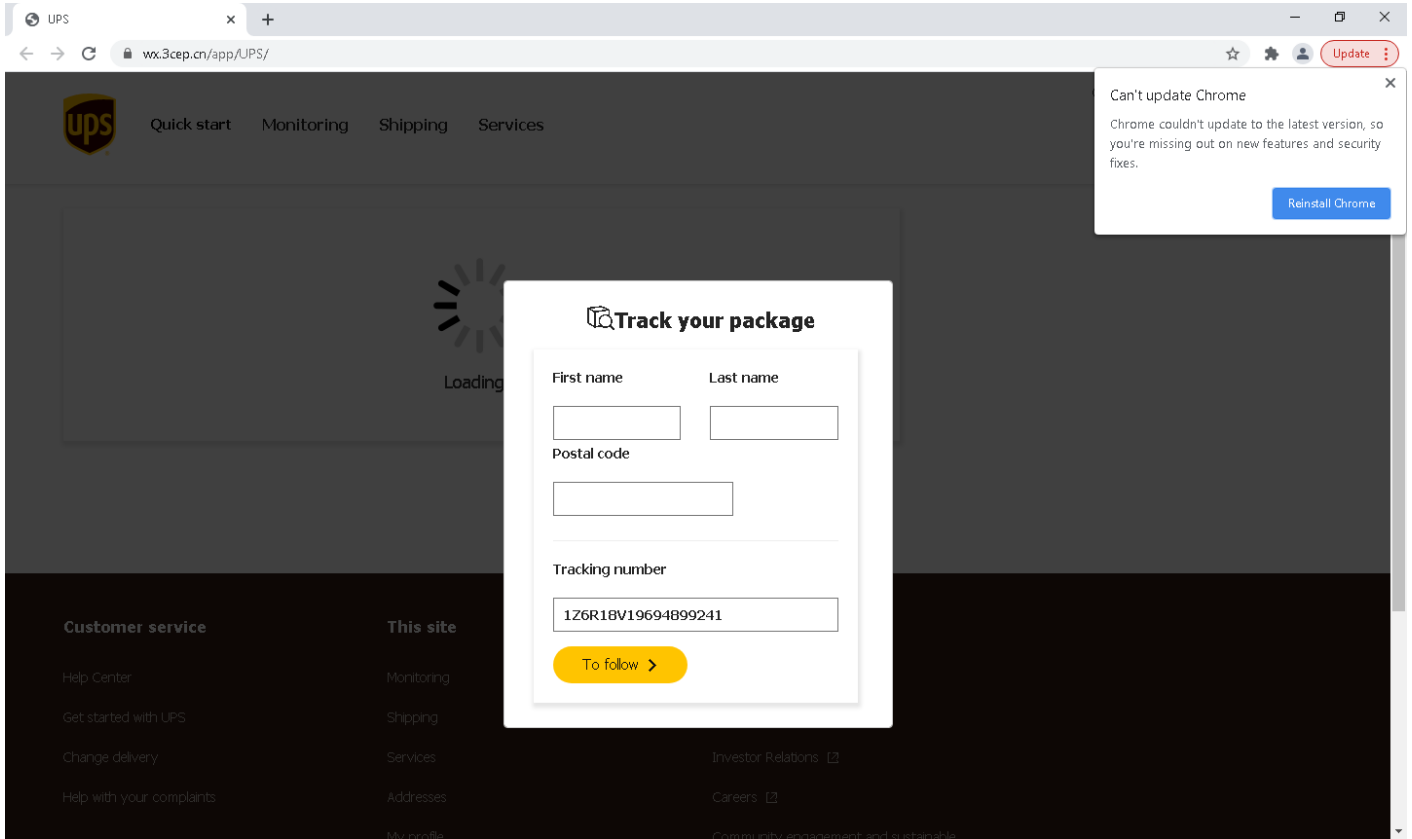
UPS

wx.3cep.cn/app/UPS/

Update

Can't update Chrome

Chrome couldn't update to the latest version, so you're missing out on new features and security fixes.

Reinstall Chrome

ups

Quick start Monitoring Shipping Services

Loading

Track your package

First name

Last name

Postal code

Tracking number

1Z6R18V19694899241

To follow

Customer service

Help Center

Get started with UPS

Change delivery

Help with your complaints

This site

Monitoring

Shipping

Services

Addresses

My profile

Investor Relations

Careers

Community engagement and sustainable